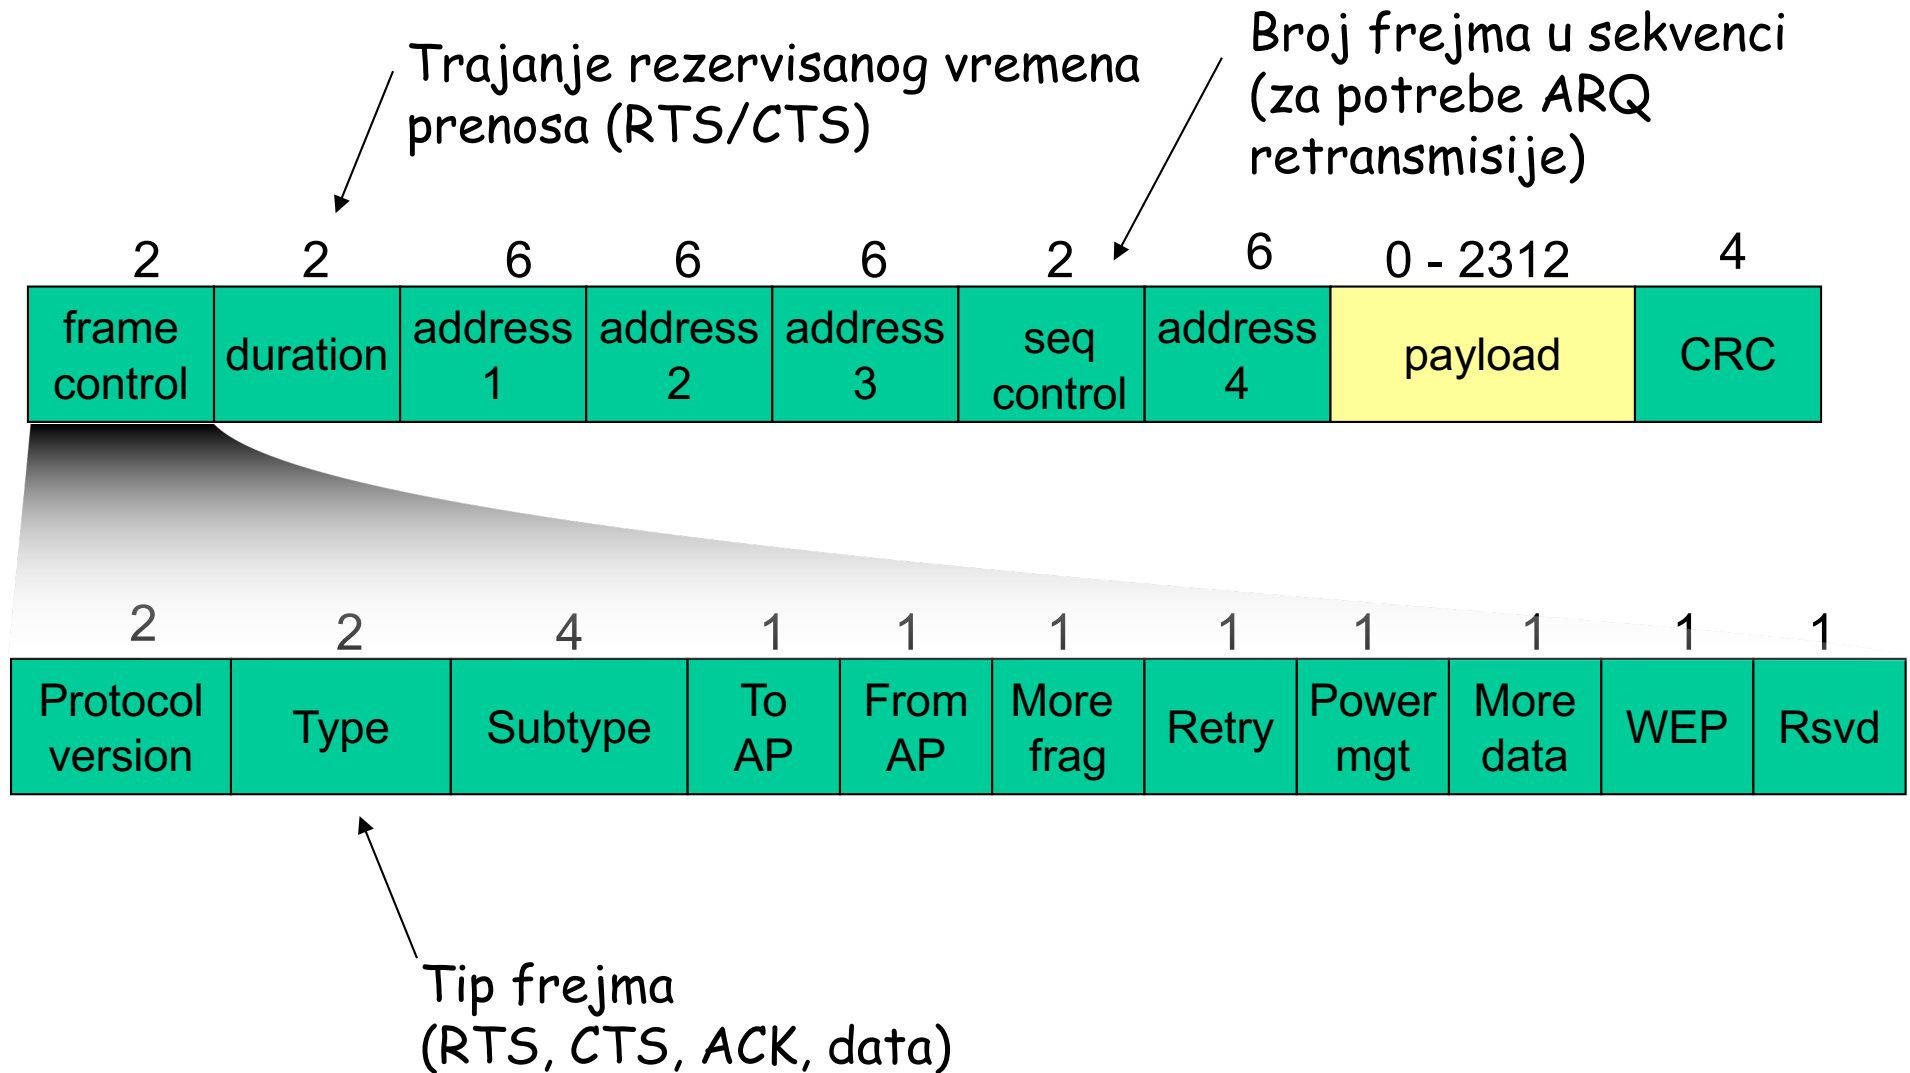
Trajanje rezervisanog vremena prenosa (RTS/CTS)

Broj frejma u sekvenci (za potrebe ARQ retransmisije)

| 2 | 2 | 6 | 6 | 6 | 2 | 6 | 0 - 2312 | 4 |
|---|---|---|---|---|---|---|---|---|
| frame control | duration | address 1 | address 2 | address 3 | seq control | address 4 | payload | CRC |

| 2 | 2 | 4 | 1 | 1 | 1 | 1 | 1 | 1 | 1 | 1 |
|---|---|---|---|---|---|---|---|---|---|---|
| Protocol version | Type | Subtype | To AP | From AP | More frag | Retry | Power mgt | More data | WEP | Rsvd |

Tip frejma (RTS, CTS, ACK, data)